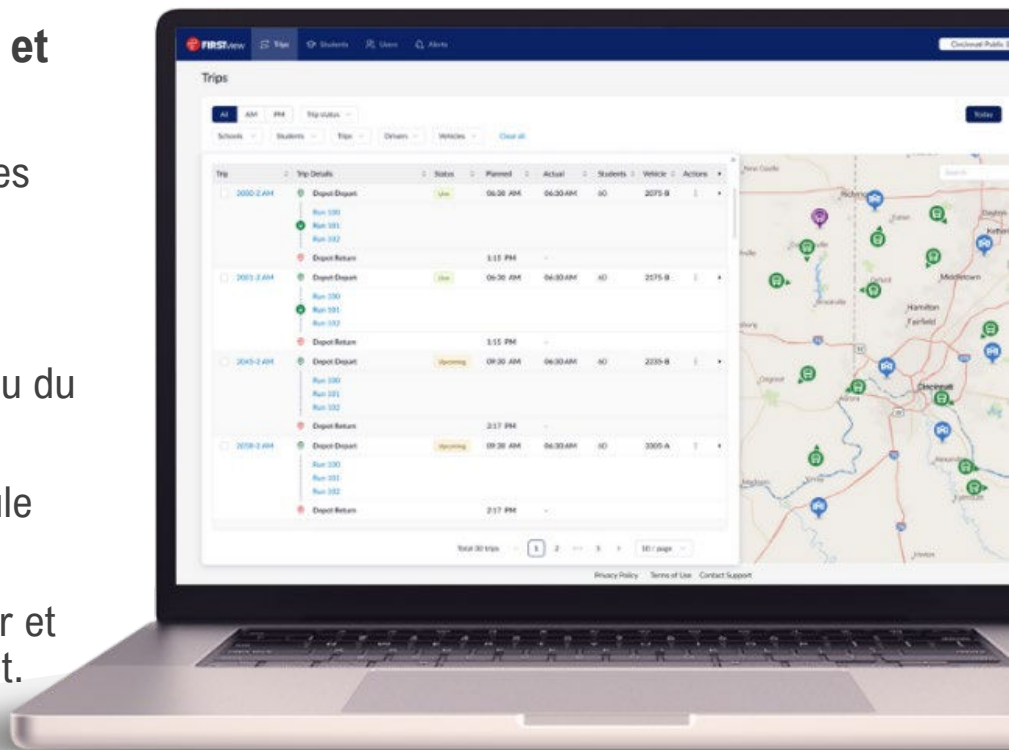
et

es

u du

le

r et
t.

FIRSTView Trips Students Users Alerts Cincinnati Public S

Trips

All AM PM Trip status

Today

Schools Students Trips Drivers Vehicles Clear all

| Trip | Trip Details | Status | Planned | Actual | Students | Vehicle | Actions |
|---|---|---|---|---|---|---|---|
| 2000-2 AM | Depot Depart | Live | 06:30 AM | 06:30AM | 60 | 2075-B | |
| | Run 100 | | | | | | |
| | Run 101 | | | | | | |
| | Run 102 | | | | | | |
| | Depot Return | | 1:15 PM | - | | | |
| 2001-2 AM | Depot Depart | Live | 06:30 AM | 06:30AM | 60 | 2175-B | |
| | Run 100 | | | | | | |
| | Run 101 | | | | | | |
| | Run 102 | | | | | | |
| | Depot Return | | 1:15 PM | - | | | |
| 2045-2 AM | Depot Depart | Upcoming | 09:30 AM | 06:30AM | 60 | 2235-B | |
| | Run 100 | | | | | | |
| | Run 101 | | | | | | |
| | Run 102 | | | | | | |
| | Depot Return | | 2:17 PM | - | | | |
| 2058-2 AM | Depot Depart | Upcoming | 09:30 AM | 06:30AM | 60 | 3305-A | |
| | Run 100 | | | | | | |
| | Run 101 | | | | | | |
| | Run 102 | | | | | | |
| | Depot Return | | 2:17 PM | - | | | |

Total 30 trips 1 2 ... 5 10 / page

Search

New Castle Richmond Eaton Dayton Kettering Middletown Oxford Hamilton Fairfield Cincinnati Aurora Madison

Privacy Policy Terms of Use Contact Support